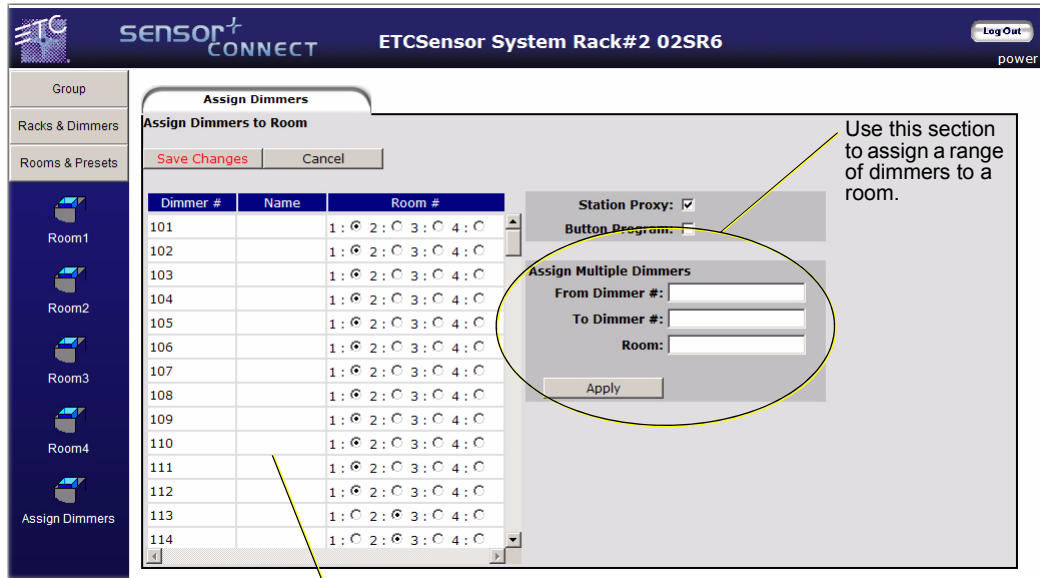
ETC

sensor+ CONNECT

ETCSensor System Rack#2 02SR6

Log Out

power

Group

Racks & Dimmers

Rooms & Presets

Room1

Room2

Room3

Room4

Assign Dimmers

Assign Dimmers

Assign Dimmers to Room

Save Changes

Cancel

Use this section to assign a range of dimmers to a room.

| Dimmer # | Name | Room # |
|---|---|---|
| 101 | | 1: 2: 3: 4: |
| 102 | | 1: 2: 3: 4: |
| 103 | | 1: 2: 3: 4: |
| 104 | | 1: 2: 3: 4: |
| 105 | | 1: 2: 3: 4: |
| 106 | | 1: 2: 3: 4: |
| 107 | | 1: 2: 3: 4: |
| 108 | | 1: 2: 3: 4: |
| 109 | | 1: 2: 3: 4: |
| 110 | | 1: 2: 3: 4: |
| 111 | | 1: 2: 3: 4: |
| 112 | | 1: 2: 3: 4: |
| 113 | | 1: 2: 3: 4: |
| 114 | | 1: 2: 3: 4: |

Station Proxy:

Button Program:

Assign Multiple Dimmers

From Dimmer #:

To Dimmer #:

Room:

Apply